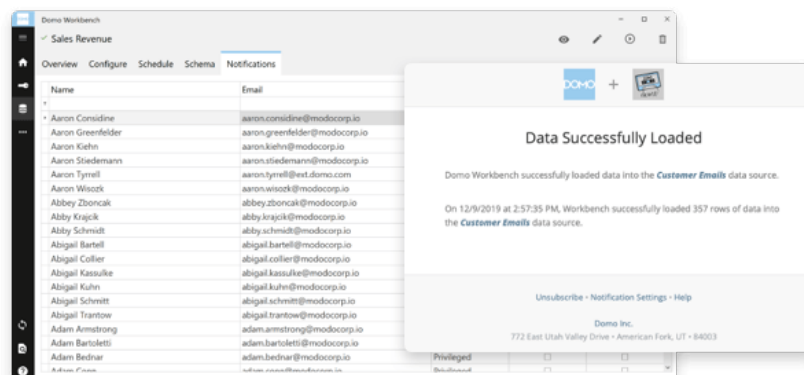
Domo Workbench

Sales Revenue

Overview Configure Schedule Schema Notifications

| Name | Email |
|---|---|
| Aaron Considine | aaron.considine@modocorp.io |
| Aaron Greenfelder | aaron.greenfelder@modocorp.io |
| Aaron Kiehn | aaron.kiehn@modocorp.io |
| Aaron Stiedemann | aaron.stiedemann@modocorp.io |
| Aaron Tyrrell | aaron.tyrrell@ext.domo.com |
| Aaron Wisozk | aaron.wisozk@modocorp.io |
| Abbey Zboncak | abbey.zboncak@modocorp.io |
| Abby Krajcik | abby.krajcik@modocorp.io |
| Abby Schmidt | abby.schmidt@modocorp.io |
| Abigail Bartell | abigail.bartell@modocorp.io |
| Abigail Collier | abigail.collier@modocorp.io |
| Abigail Kassulke | abigail.kassulke@modocorp.io |
| Abigail Kuhn | abigail.kuhn@modocorp.io |
| Abigail Schmitt | abigail.schmitt@modocorp.io |
| Abigail Trantow | abigail.trantow@modocorp.io |
| Adam Armstrong | adam.armstrong@modocorp.io |
| Adam Bartoletti | adam.bartoletti@modocorp.io |
| Adam Bednar | adam.bednar@modocorp.io |
| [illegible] | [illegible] |

Privileged
Privileged

DOMO +

Data Successfully Loaded

Domo Workbench successfully loaded data into the Customer Emails data source.

On 12/9/2019 at 2:57:35 PM, Workbench successfully loaded 357 rows of data into the Customer Emails data source.

Unsubscribe · Notification Settings · Help

Domo Inc.
772 East Utah Valley Drive • American Fork, UT • 84003